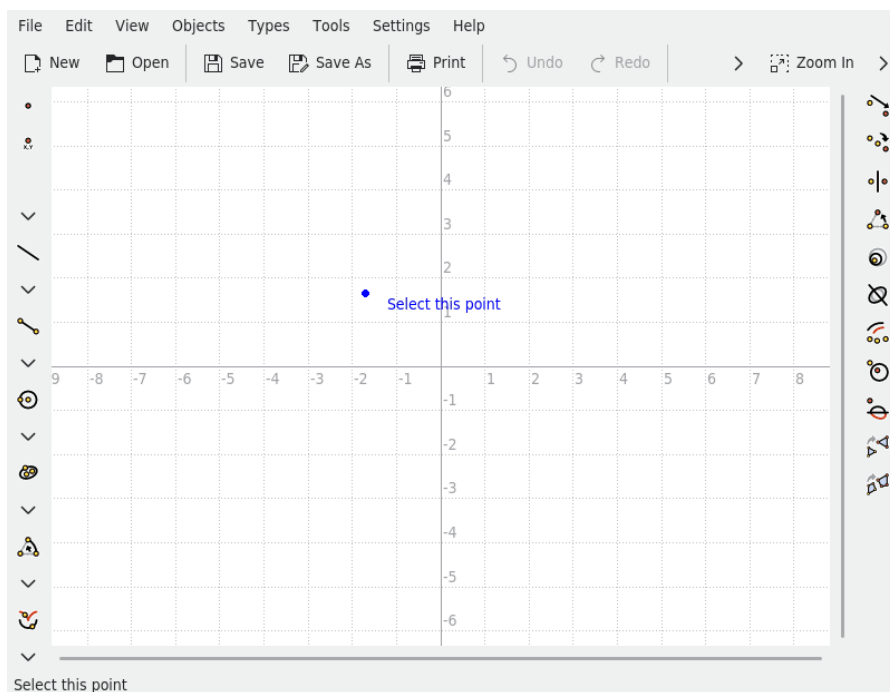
File Edit View Objects Types Tools Settings Help

New Open Save Save As Print Undo Redo Zoom In

6
5
4
3
2
1
-9 -8 -7 -6 -5 -4 -3 -2 -1 1 2 3 4 5 6 7 8
-1
-2
-3
-4
-5
-6

Select this point

Select this point